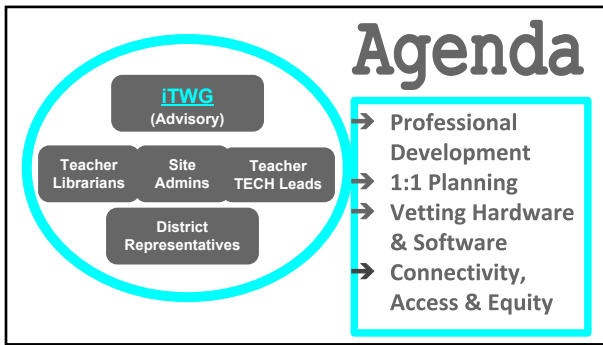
Agenda

iTWG
(Advisory)

Teacher Librarians

Site Admins

Teacher TECH Leads

District Representatives

➔ Professional Development
➔ 1:1 Planning
➔ Vetting Hardware & Software
➔ Connectivity, Access & Equity